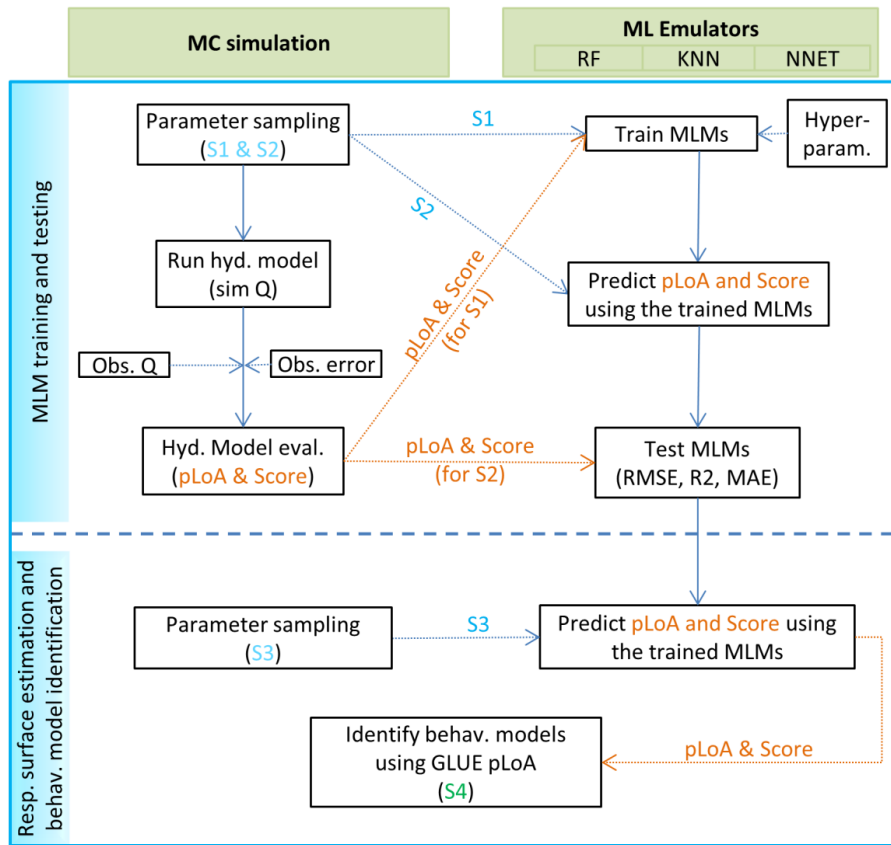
MC simulation

ML Emulators

RF

KNN

NNET

MLM training and testing

Parameter sampling (S1 & S2)

S1

Train MLMs

Hyper-param.

S2

Run hyd. model (sim Q)

pLoA & Score (for S1)

Predict pLoA and Score using the trained MLMs

Obs. Q

Obs. error

Hyd. Model eval. (pLoA & Score)

pLoA & Score (for S2)

Test MLMs (RMSE, R2, MAE)

Resp. surface estimation and behav. model identification

Parameter sampling (S3)

S3

Predict pLoA and Score using the trained MLMs

Identify behav. models using GLUE pLoA (S4)

pLoA & Score